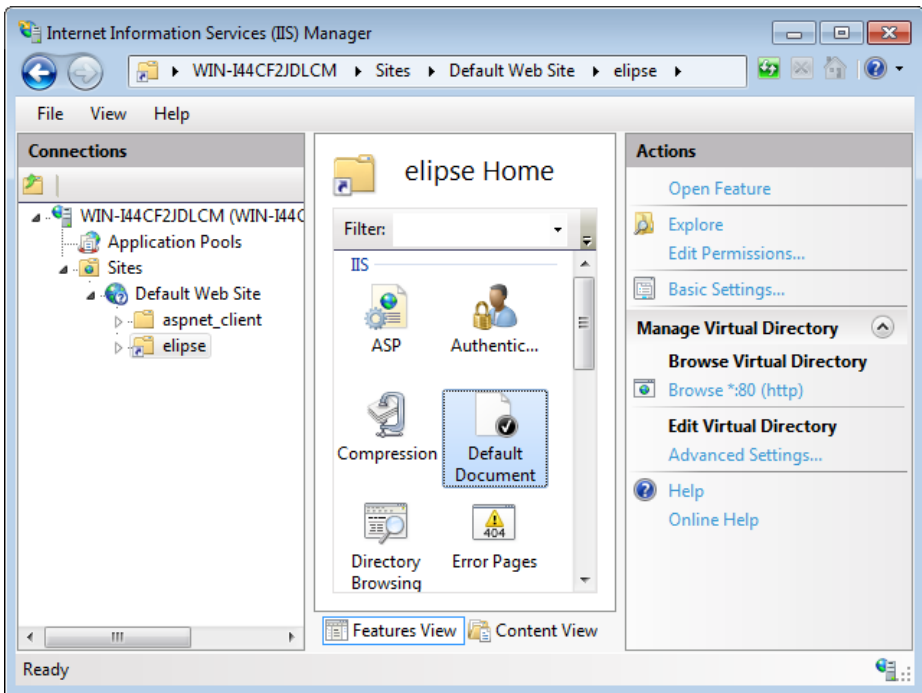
Internet Information Services (IIS) Manager

WIN-I44CF2JDLCM ▸ Sites ▸ Default Web Site ▸ elipse ▸

File View Help

Connections

WIN-I44CF2JDLCM (WIN-I44C
Application Pools
Sites
Default Web Site
aspnet_client
elipse

elipse Home

Filter:

IIS

ASP
Authentic...
Compression
Default Document
Directory Browsing
Error Pages
404

Features View
Content View

Actions

Open Feature
Explore
Edit Permissions...
Basic Settings...
Manage Virtual Directory
Browse Virtual Directory
Browse *:80 (http)
Edit Virtual Directory
Advanced Settings...
Help
Online Help

Ready